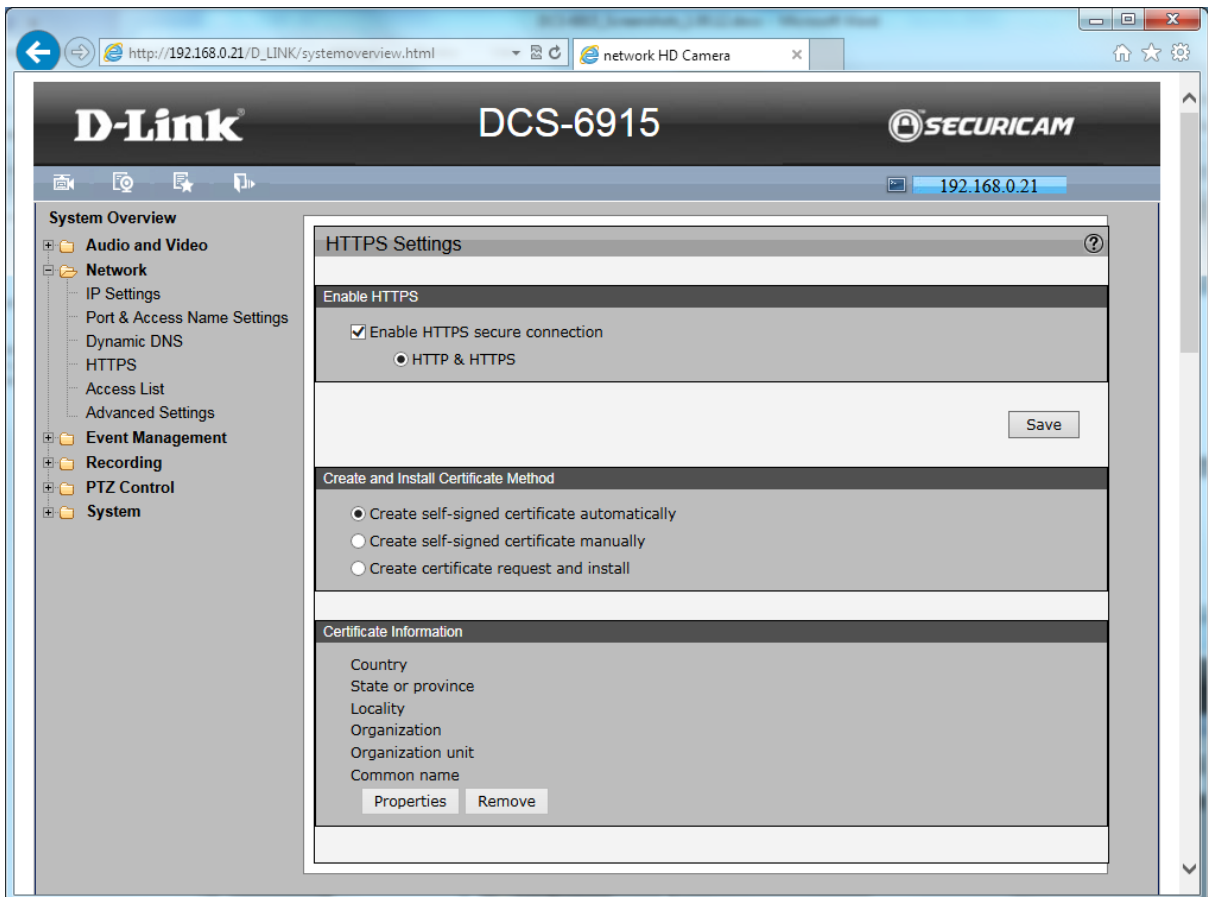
http://192.168.0.21/D_LINK/systemoverview.html

network HD Camera

D-Link

DCS-6915

SECURICAM

192.168.0.21

System Overview
Audio and Video
Network
IP Settings
Port & Access Name Settings
Dynamic DNS
HTTPS
Access List
Advanced Settings
Event Management
Recording
PTZ Control
System

HTTPS Settings

Enable HTTPS

Enable HTTPS secure connection

HTTP & HTTPS

Save

Create and Install Certificate Method

Create self-signed certificate automatically

Create self-signed certificate manually

Create certificate request and install

Certificate Information

Country
State or province
Locality
Organization
Organization unit
Common name

Properties Remove